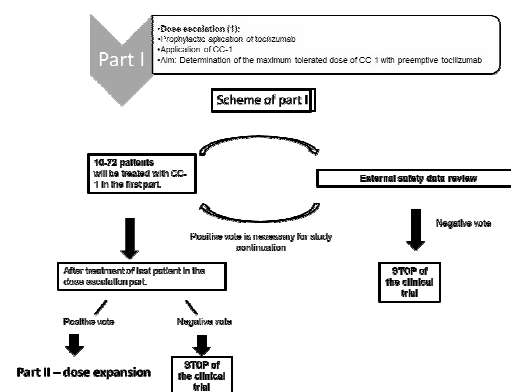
Part I

•Dose escalation (1):
•Prophylactic aplication of tocilizumab
•Application of CC-1
•Aim: Determination of the maximum tolerated dose of CC 1 with preemptive tocilizumab

Scheme of part I

10-72 patients will be treated with CC-1 in the first part.

External safety data review

Positive vote is necessary for study continuation

Negative vote

After treatment of last patient in the dose escalation part.

STOP of the clinical trial

Positive vote

Negative vote

Part II – dose expansion

STOP of the clinical trial